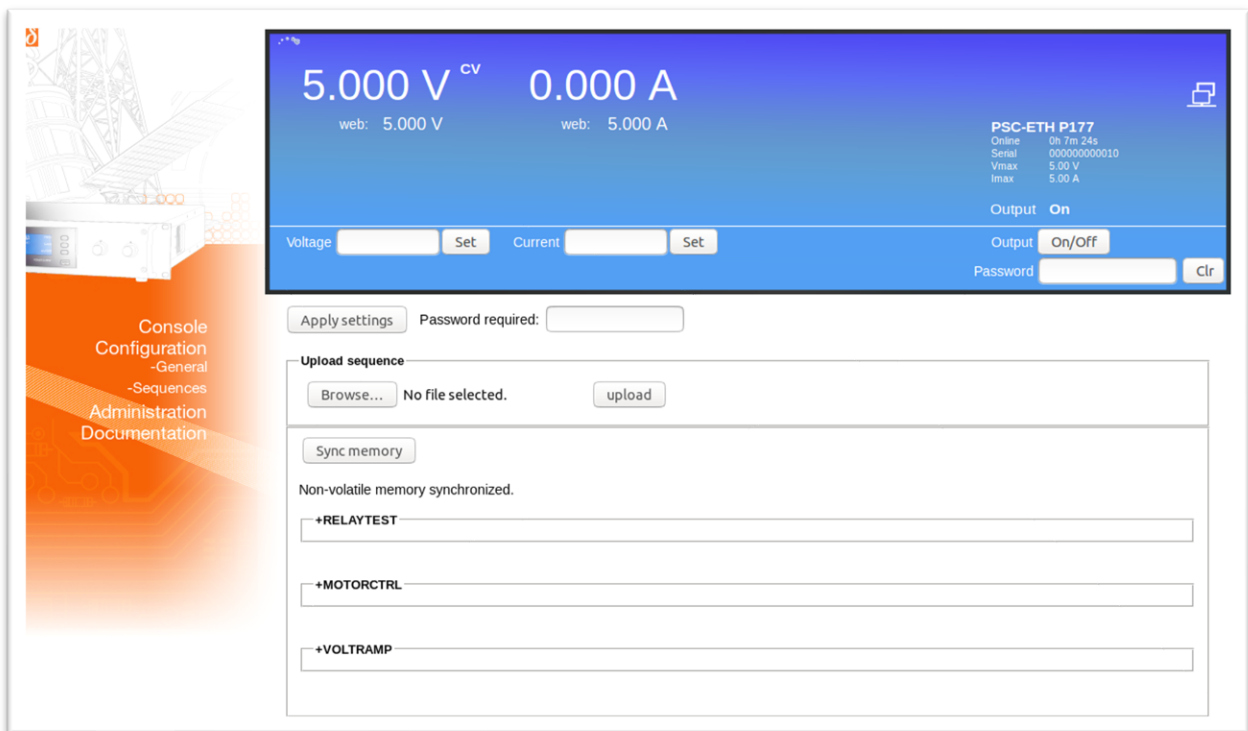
Console
Configuration
-General
-Sequences
Administration
Documentation

5.000 V CV
web: 5.000 V

0.000 A
web: 5.000 A

PSC-ETH P177
Online 0h 7m 24s
Serial 000000000010
Vmax 5.00 V
Imax 5.00 A

Output On

Voltage Set Current Set Output On/Off
Password Clr

Apply settings Password required:

Upload sequence
Browse... No file selected. upload

Sync memory

Non-volatile memory synchronized.

+RELAYTEST

+MOTORCTRL

+VOLTRAMP